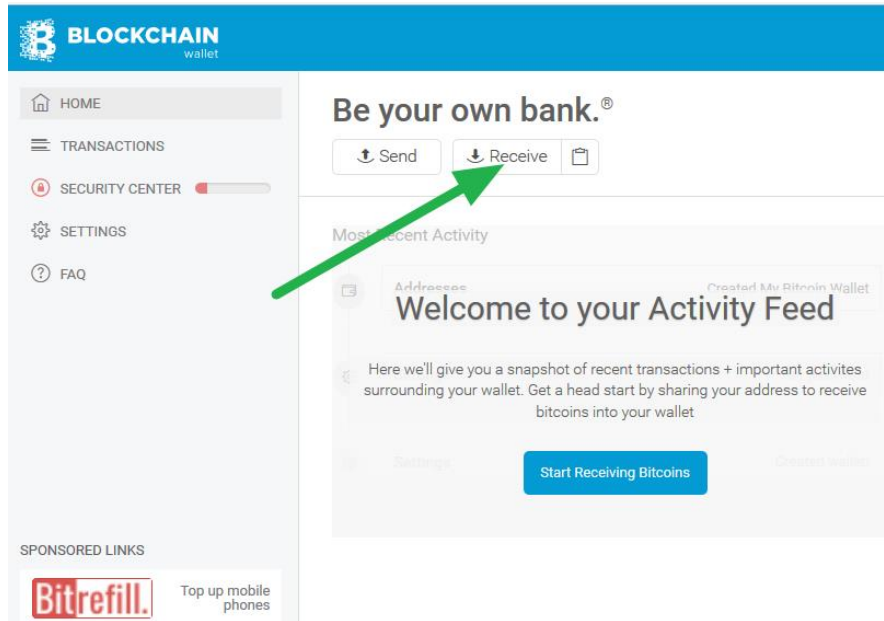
BLOCKCHAIN
wallet

HOME
TRANSACTIONS
SECURITY CENTER
SETTINGS
FAQ

Be your own bank.®

Send
Receive

Most Recent Activity

Addresses
Created My Bitcoin Wallet

Welcome to your Activity Feed

Here we'll give you a snapshot of recent transactions + important activites surrounding your wallet. Get a head start by sharing your address to receive bitcoins into your wallet

Settings
Created Wallet

Start Receiving Bitcoins

SPONSORED LINKS

Bitrefill.
Top up mobile phones